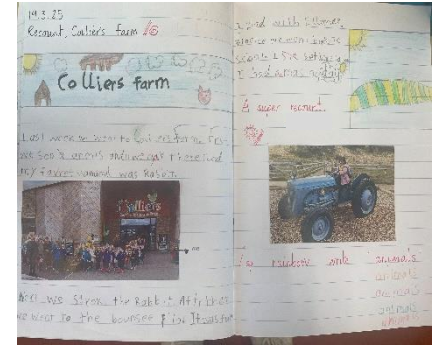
19.3.25
Recount, Colliers farm

Colliers farm

Last week we went to Colliers farm. First we saw a enormous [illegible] I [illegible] my favourite animal was Rose.

Colliers

After we stroked the Rabbit. After that we went to the bouncey pillow. It was fun

I played with Elmer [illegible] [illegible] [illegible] I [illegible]

A super recount.

I'm rideing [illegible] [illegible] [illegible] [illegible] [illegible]